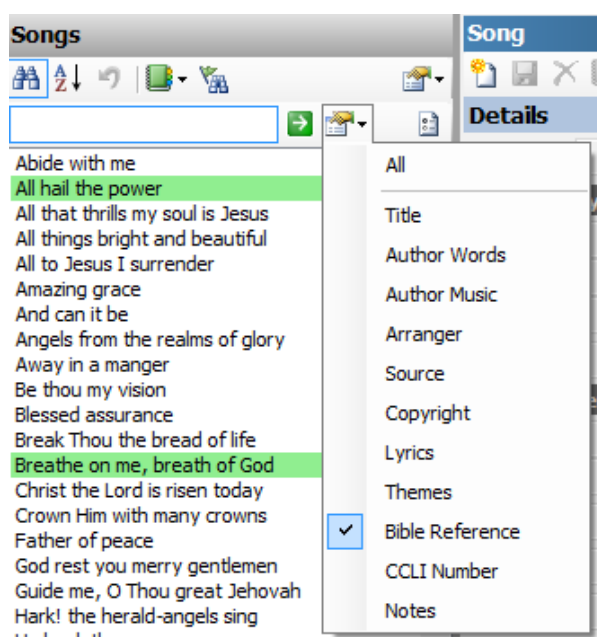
Songs

Song

Details

Abide with me
All hail the power
All that thrills my soul is Jesus
All things bright and beautiful
All to Jesus I surrender
Amazing grace
And can it be
Angels from the realms of glory
Away in a manger
Be thou my vision
Blessed assurance
Break Thou the bread of life
Breathe on me, breath of God
Christ the Lord is risen today
Crown Him with many crowns
Father of peace
God rest you merry gentlemen
Guide me, O Thou great Jehovah
Hark! the herald-angels sing
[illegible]

All
Title
Author Words
Author Music
Arranger
Source
Copyright
Lyrics
Themes
Bible Reference
CCLI Number
Notes